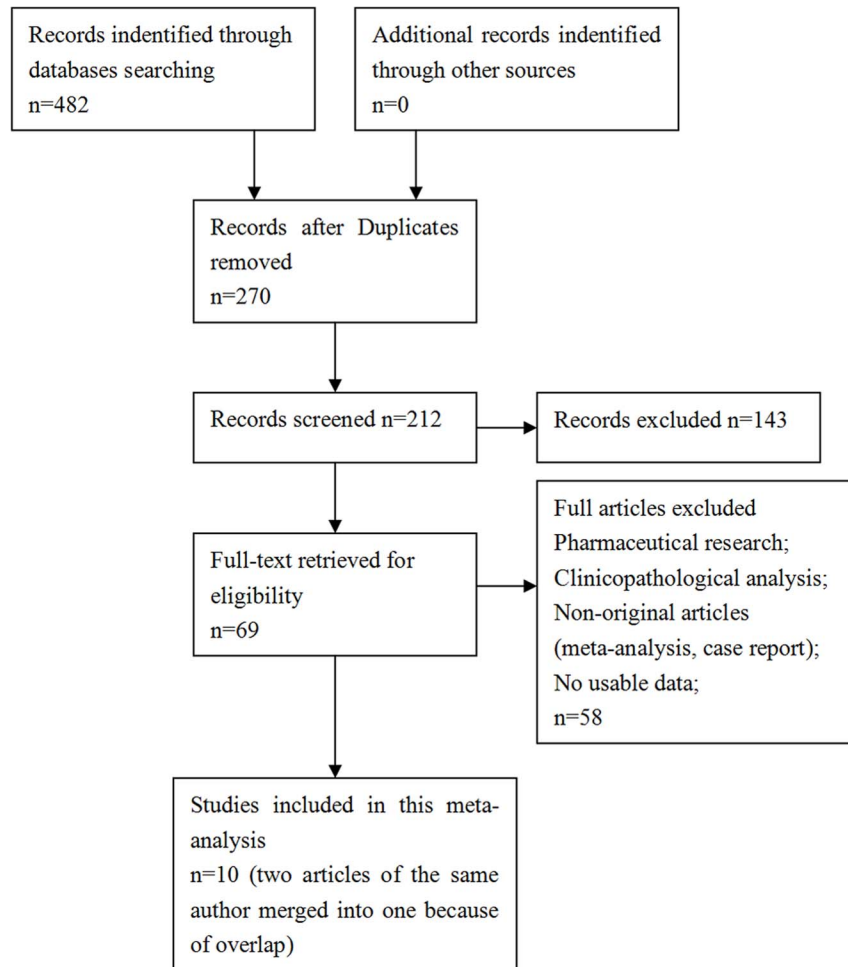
Records indentified through databases searching
n=482

Additional records indentified through other sources
n=0

Records after Duplicates removed
n=270

Records screened n=212

Records excluded n=143

Full-text retrieved for eligibility
n=69

Full articles excluded
Pharmaceutical research;
Clinicopathological analysis;
Non-original articles (meta-analysis, case report);
No usable data;
n=58

Studies included in this meta-analysis
n=10 (two articles of the same author merged into one because of overlap)